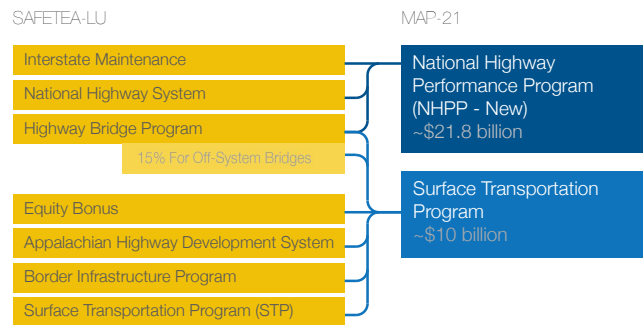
SAFETEA-LU

Interstate Maintenance

National Highway System

Highway Bridge Program

15% For Off-System Bridges

Equity Bonus

Appalachian Highway Development System

Border Infrastructure Program

Surface Transportation Program (STP)

MAP-21

National Highway Performance Program (NHPP - New)
~$21.8 billion

Surface Transportation Program
~$10 billion